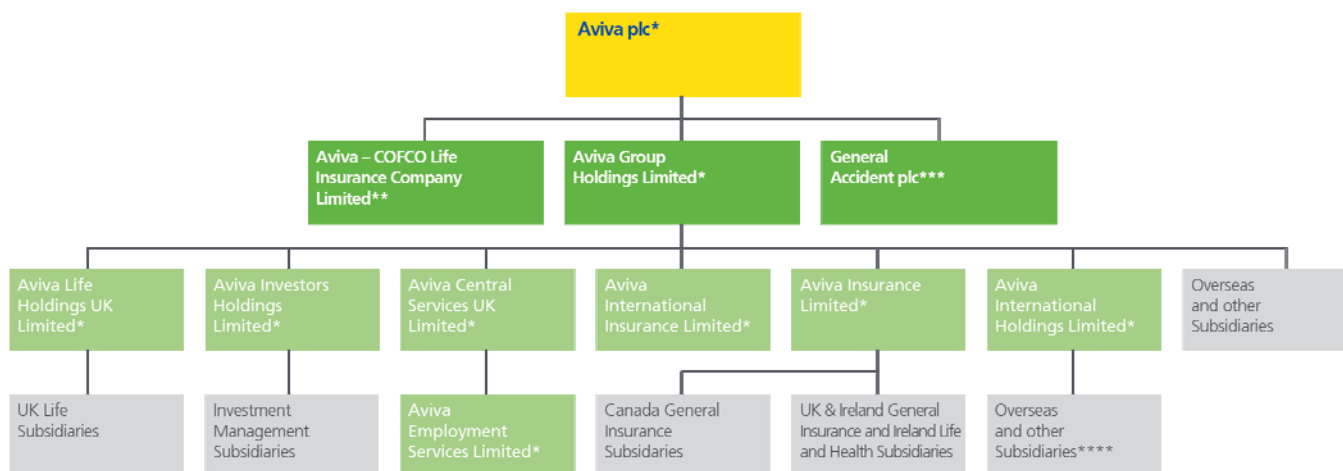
Aviva plc*

Aviva – COFCO Life Insurance Company Limited**

Aviva Group Holdings Limited*

General Accident plc***

Aviva Life Holdings UK Limited*

Aviva Investors Holdings Limited*

Aviva Central Services UK Limited*

Aviva International Insurance Limited*

Aviva Insurance Limited*

Aviva International Holdings Limited*

Overseas and other Subsidiaries

UK Life Subsidiaries

Investment Management Subsidiaries

Aviva Employment Services Limited*

Canada General Insurance Subsidiaries

UK & Ireland General Insurance and Ireland Life and Health Subsidiaries

Overseas and other Subsidiaries****